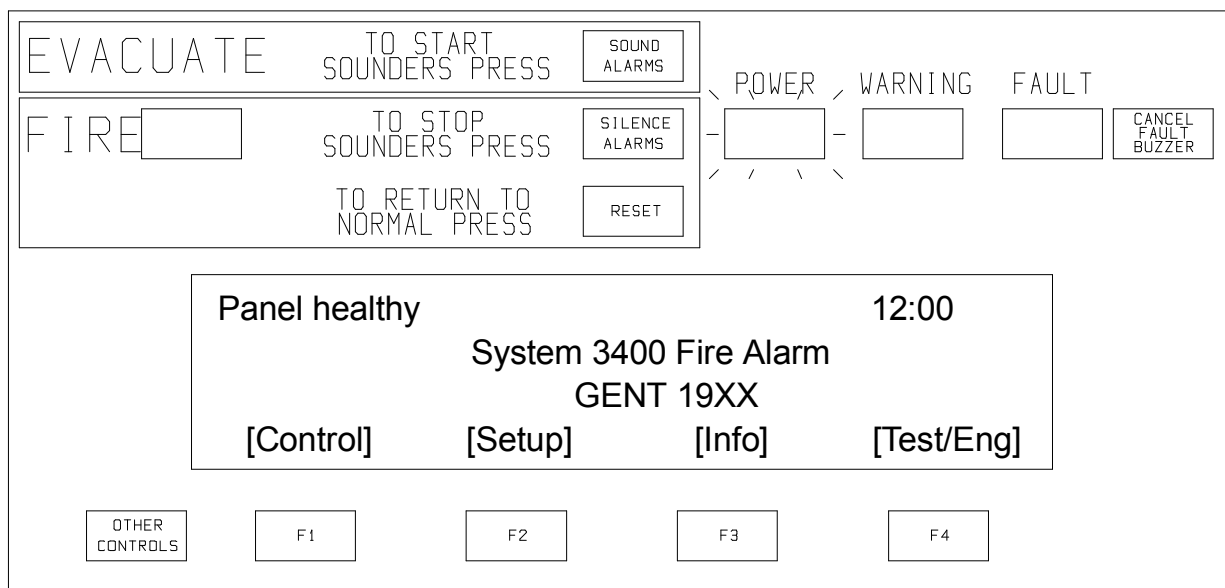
EVACUATE

TO START SOUNDERS PRESS

SOUND ALARMS

FIRE

TO STOP SOUNDERS PRESS

SILENCE ALARMS

TO RETURN TO NORMAL PRESS

RESET

POWER

WARNING

FAULT

CANCEL FAULT BUZZER

Panel healthy 12:00

System 3400 Fire Alarm

GENT 19XX

[Control] [Setup] [Info] [Test/Eng]

OTHER CONTROLS

F1

F2

F3

F4